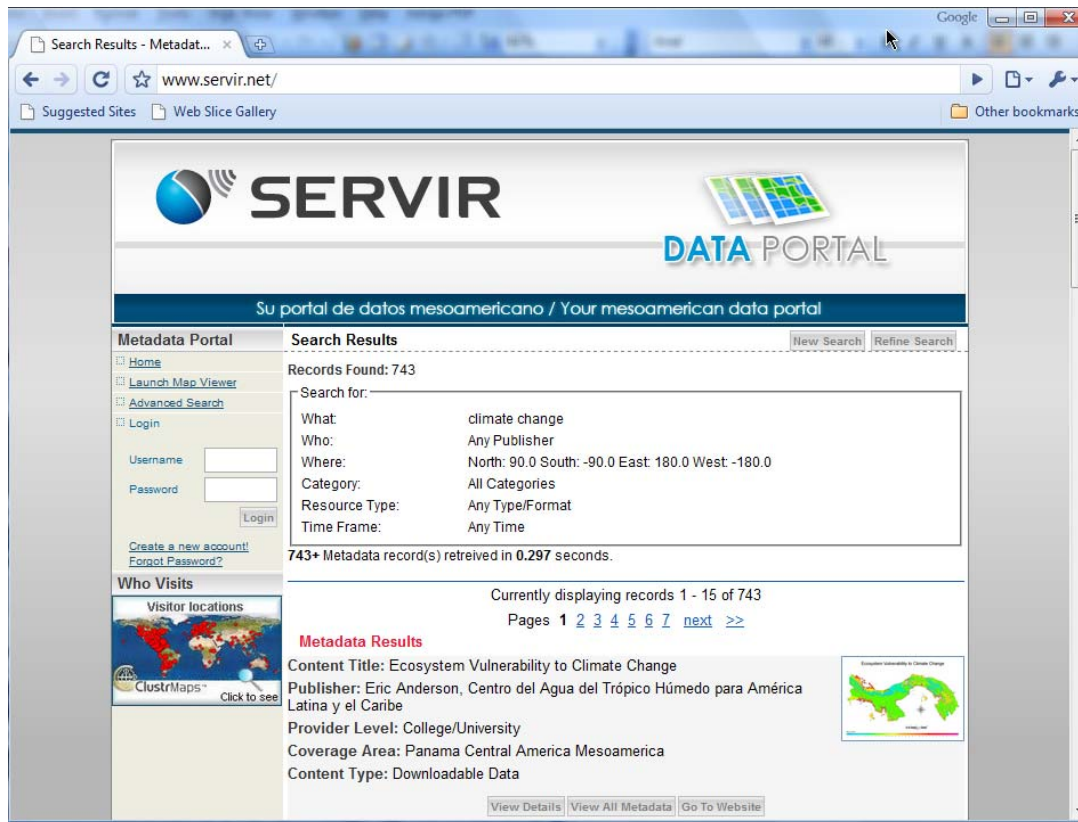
Google

Search Results - Metadat... ×

www.servir.net/

Suggested Sites   Web Slice Gallery   Other bookmarks

SERVIR

DATA PORTAL

Su portal de datos mesoamericano / Your mesoamerican data portal

Metadata Portal

Home
Launch Map Viewer
Advanced Search
Login

Username
Password
Login

Create a new account!
Forgot Password?

Who Visits

Visitor locations

ClustrMaps
Click to see

Search Results

New Search   Refine Search

Records Found: 743

Search for:

| | |
|---|---|
| What: | climate change |
| Who: | Any Publisher |
| Where: | North: 90.0 South: -90.0 East: 180.0 West: -180.0 |
| Category: | All Categories |
| Resource Type: | Any Type/Format |
| Time Frame: | Any Time |

743+ Metadata record(s) retreived in 0.297 seconds.

Currently displaying records 1 - 15 of 743

Pages 1 2 3 4 5 6 7 next >>

Metadata Results

Content Title: Ecosystem Vulnerability to Climate Change

Publisher: Eric Anderson, Centro del Agua del Trópico Húmedo para América Latina y el Caribe

Provider Level: College/University

Coverage Area: Panama Central America Mesoamerica

Content Type: Downloadable Data

Ecosystem Vulnerability to Climate Change

View Details   View All Metadata   Go To Website